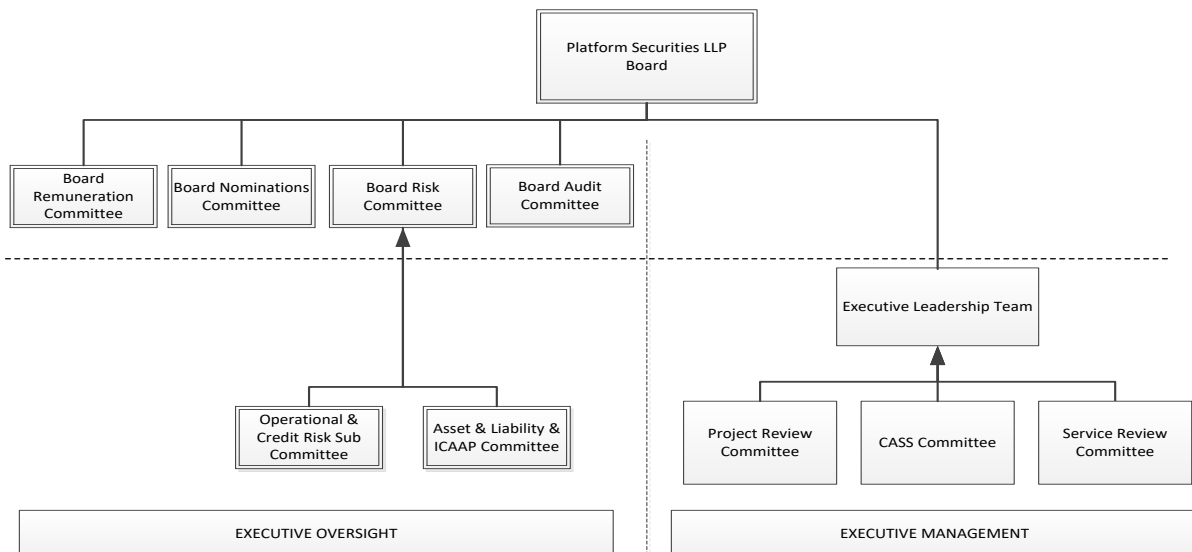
Platform Securities LLP Board

Board Remuneration Committee

Board Nominations Committee

Board Risk Committee

Board Audit Committee

Executive Leadership Team

Operational & Credit Risk Sub Committee

Asset & Liability & ICAAP Committee

Project Review Committee

CASS Committee

Service Review Committee

EXECUTIVE OVERSIGHT

EXECUTIVE MANAGEMENT